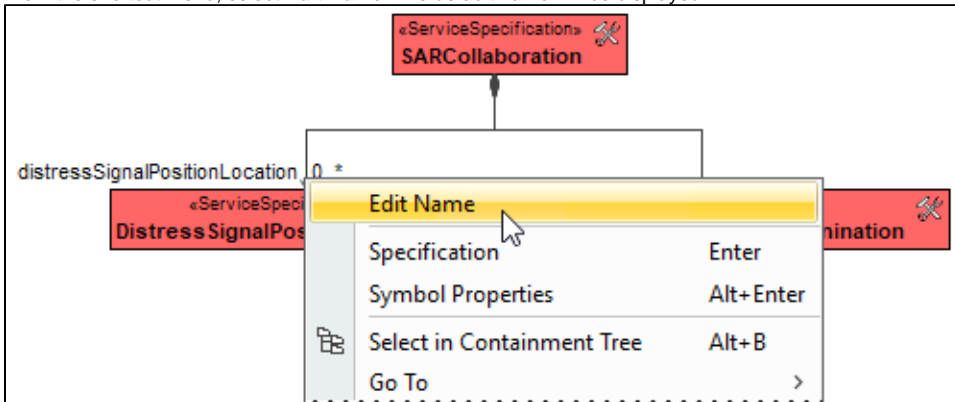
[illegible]

«ServiceSpecification»
SARCollaboration

distressSignalPositionLocation 0..*

«ServiceSpeci
DistressSignalPos

Edit Name
Specification Enter
Symbol Properties Alt+Enter
Select in Containment Tree Alt+B
Go To >

mination